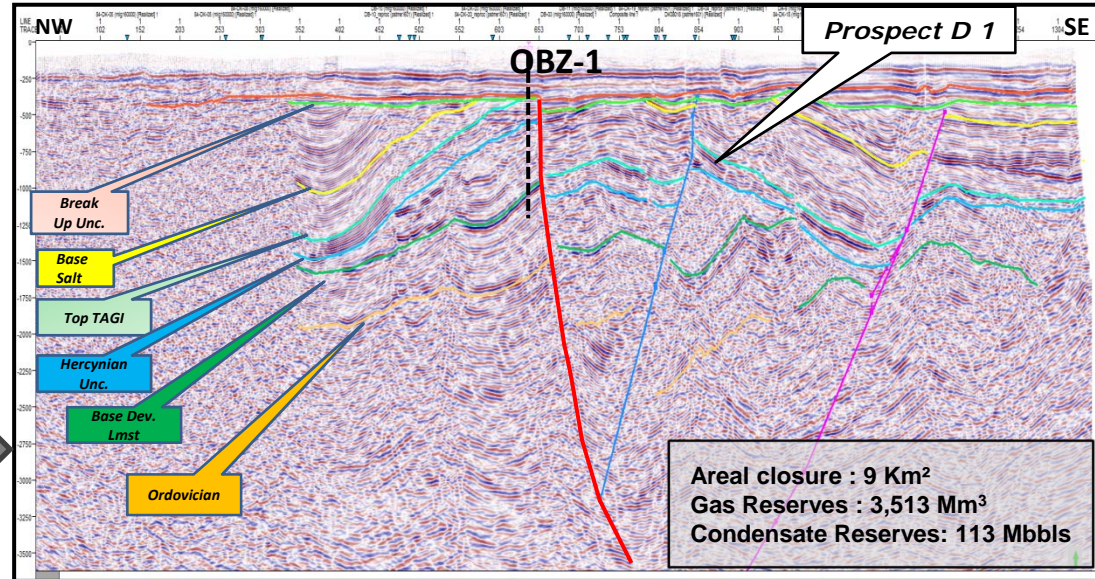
LINE TRACE NW

102 152 203 253 303 352 402 452 502 552 603 653 703 753 804 854 903 953 1304

SE

Prospect D 1

OBZ-1

-250
-500
-750
-1000
-1250
-1500
-1750
-2000
-2250
-2500
-2750
-3000
-3250
-3500

Break Up Unc.

Base Salt

Top TAGI

Hercynian Unc.

Base Dev. Lmst

Ordovician

Areal closure : 9 Km²
Gas Reserves : 3,513 Mm³
Condensate Reserves: 113 Mbbls